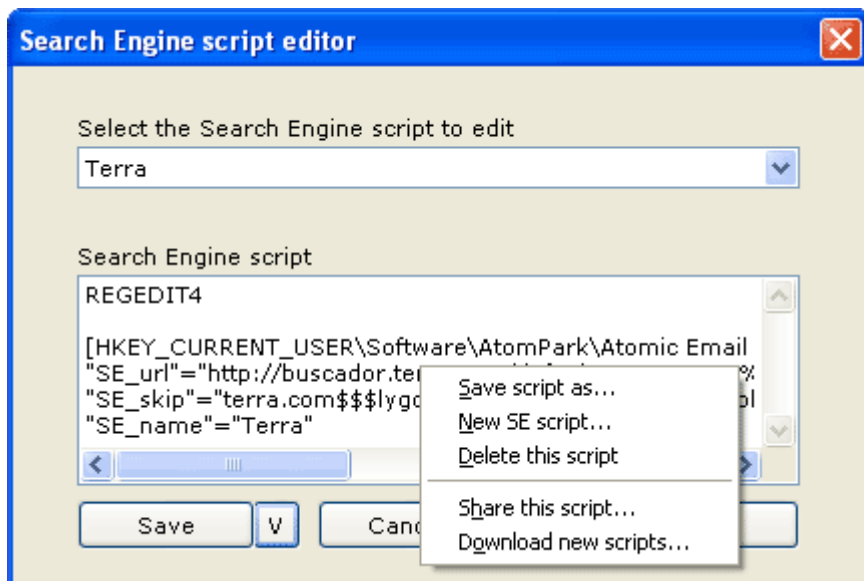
Search Engine script editor

Select the Search Engine script to edit

Terra

Search Engine script

REGEDIT4

[HKEY_CURRENT_USER\Software\AtomPark\Atomic Email
"SE_url"="http://buscador.ter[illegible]%
"SE_skip"="terra.com$$$lygo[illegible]l
"SE_name"="Terra"

Save script as...
New SE script...
Delete this script
Share this script...
Download new scripts...

Save
V
Canc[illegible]